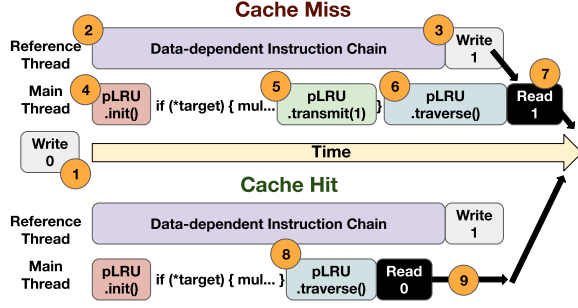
Cache Miss

2

3

Reference Thread

Data-dependent Instruction Chain

Write 1

Main Thread

4

pLRU .init()

if (*target) { mul...

5

pLRU .transmit(1)

}

6

pLRU .traverse()

7

Read 1

Write 0

1

Time

Cache Hit

Reference Thread

Data-dependent Instruction Chain

Write 1

Main Thread

pLRU .init()

if (*target) { mul...

8

pLRU .traverse()

Read 0

9